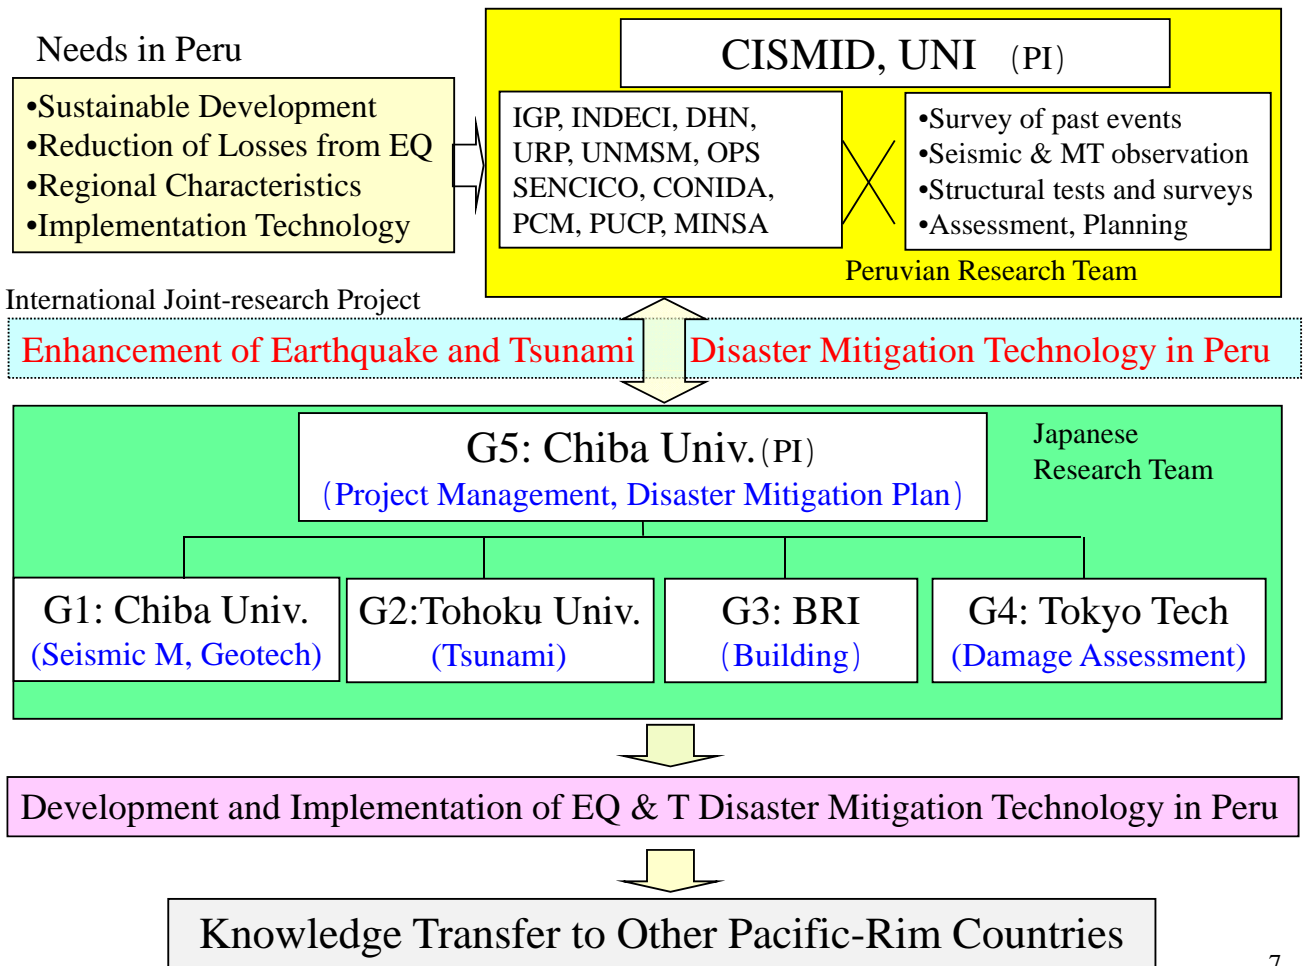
Needs in Peru

•Sustainable Development
•Reduction of Losses from EQ
•Regional Characteristics
•Implementation Technology

CISMID, UNI (PI)

IGP, INDECI, DHN, URP, UNMSM, OPS SENCICO, CONIDA, PCM, PUCP, MINSA

•Survey of past events
•Seismic & MT observation
•Structural tests and surveys
•Assessment, Planning

Peruvian Research Team

International Joint-research Project

Enhancement of Earthquake and Tsunami Disaster Mitigation Technology in Peru

G5: Chiba Univ. (PI)
(Project Management, Disaster Mitigation Plan)

Japanese Research Team

G1: Chiba Univ.
(Seismic M, Geotech)

G2:Tohoku Univ.
(Tsunami)

G3: BRI
(Building)

G4: Tokyo Tech
(Damage Assessment)

Development and Implementation of EQ & T Disaster Mitigation Technology in Peru

Knowledge Transfer to Other Pacific-Rim Countries

7